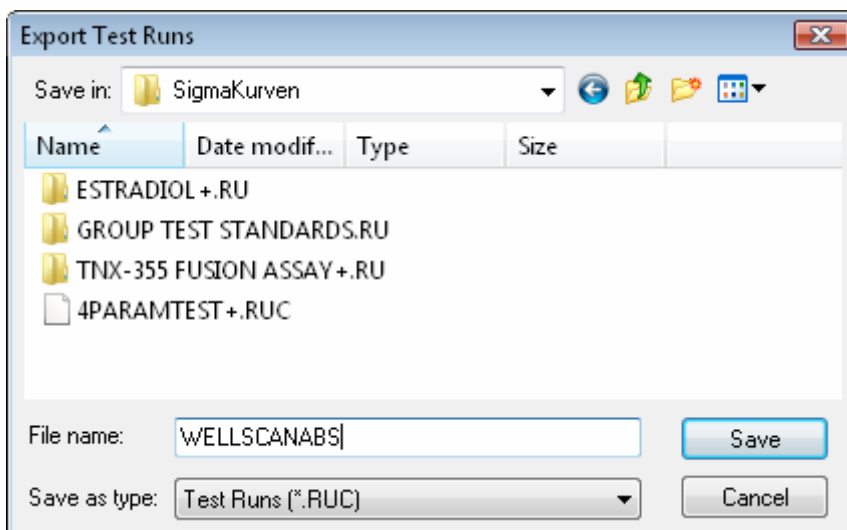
Export Test Runs

Save in: SigmaKurven

| Name | Date modif... | Type | Size |
|---|---|---|---|
| ESTRADIOL+.RU | | | |
| GROUP TEST STANDARDS.RU | | | |
| TNX-355 FUSION ASSAY+.RU | | | |
| 4PARAMTEST+.RUC | | | |

File name: WELLSCANABS
Save

Save as type: Test Runs (*.RUC)
Cancel